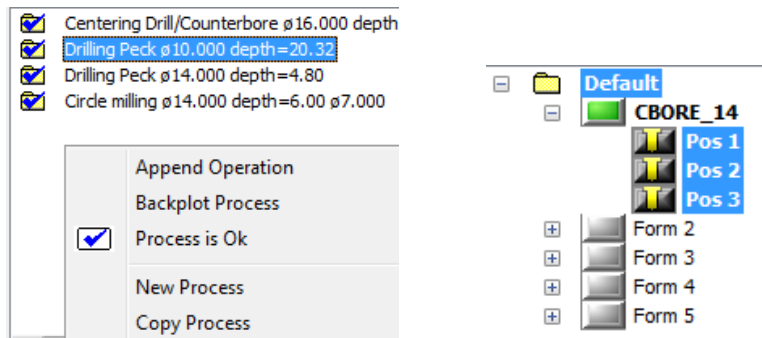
Centering Drill/Counterbore ø16.000 depth
Drilling Peck ø10.000 depth=20.32
Drilling Peck ø14.000 depth=4.80
Circle milling ø14.000 depth=6.00 ø7.000

Append Operation
Backplot Process
Process is Ok
New Process
Copy Process

Default
CBORE_14
Pos 1
Pos 2
Pos 3
Form 2
Form 3
Form 4
Form 5